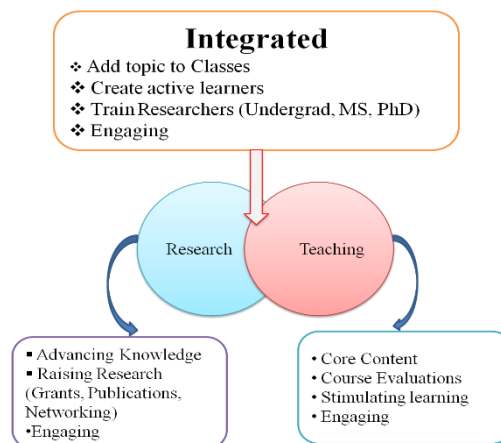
Integrated
❖ Add topic to Classes
❖ Create active learners
❖ Train Researchers (Undergrad, MS, PhD)
❖ Engaging

Research

Teaching

▪ Advancing Knowledge
▪ Raising Research (Grants, Publications, Networking)
•Engaging

• Core Content
• Course Evaluations
• Stimulating learning
• Engaging